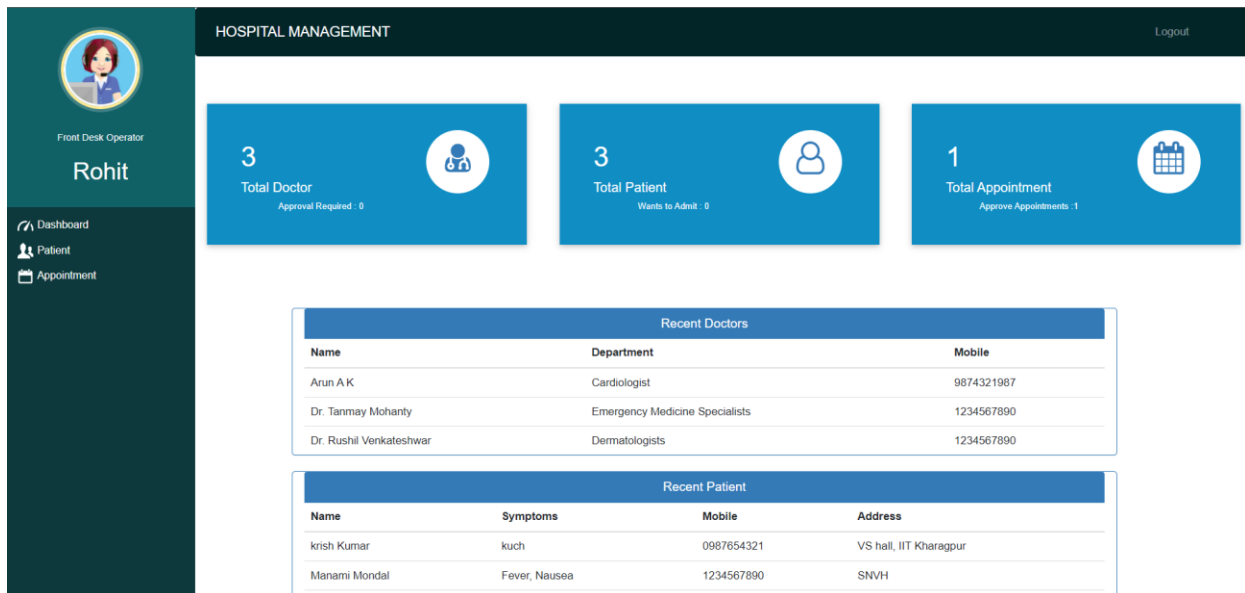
Front Desk Operator

Rohit

Dashboard
Patient
Appointment

HOSPITAL MANAGEMENT

Logout

3
Total Doctor
Approval Required : 0

3
Total Patient
Wants to Admit : 0

1
Total Appointment
Approve Appointments :1

Recent Doctors

| Name | Department | Mobile |
|---|---|---|
| Arun A K | Cardiologist | 9874321987 |
| Dr. Tanmay Mohanty | Emergency Medicine Specialists | 1234567890 |
| Dr. Rushil Venkateshwar | Dermatologists | 1234567890 |

Recent Patient

| Name | Symptoms | Mobile | Address |
|---|---|---|---|
| krish Kumar | kuch | 0987654321 | VS hall, IIT Kharagpur |
| Manami Mondal | Fever, Nausea | 1234567890 | SNVH |